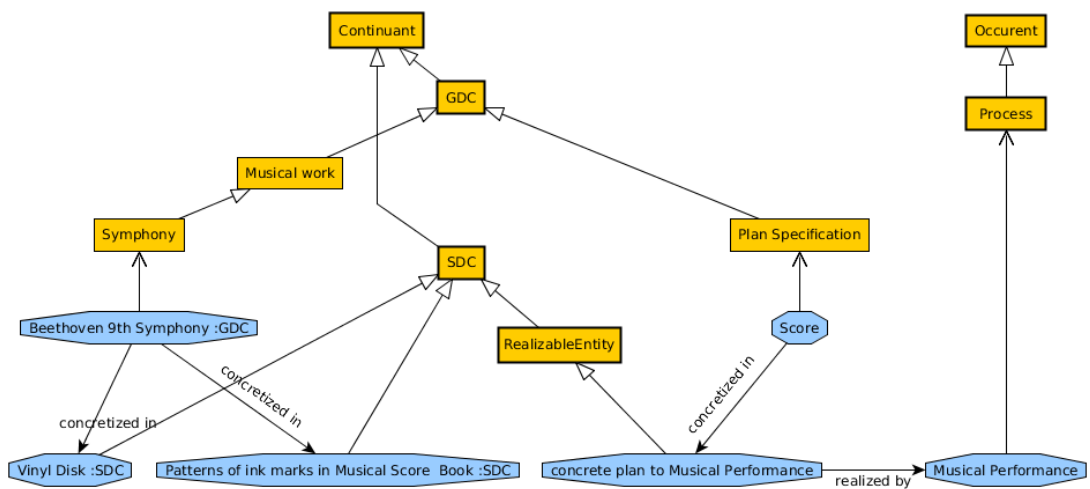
Continuant

Occurent

GDC

Process

Musical work

Symphony

SDC

Plan Specification

RealizableEntity

Score

Beethoven 9th Symphony :GDC

concretized in

concretized in

concretized in

Vinyl Disk :SDC

Patterns of ink marks in Musical Score Book :SDC

concrete plan to Musical Performance

realized by

Musical Performance